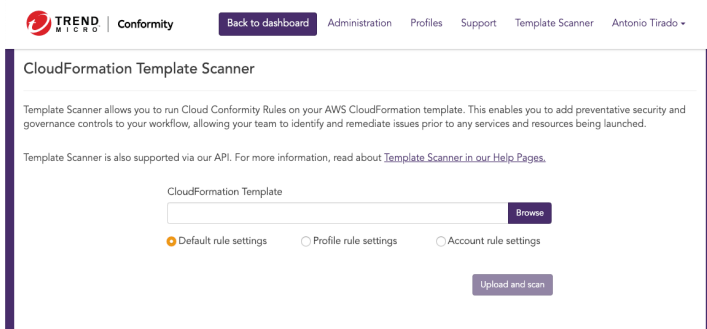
TREND MICRO | Conformity

Back to dashboard Administration Profiles Support Template Scanner Antonio Tirado ▾

CloudFormation Template Scanner

Template Scanner allows you to run Cloud Conformity Rules on your AWS CloudFormation template. This enables you to add preventative security and governance controls to your workflow, allowing your team to identify and remediate issues prior to any services and resources being launched.

Template Scanner is also supported via our API. For more information, read about Template Scanner in our Help Pages.

CloudFormation Template

Browse

Default rule settings Profile rule settings Account rule settings

Upload and scan